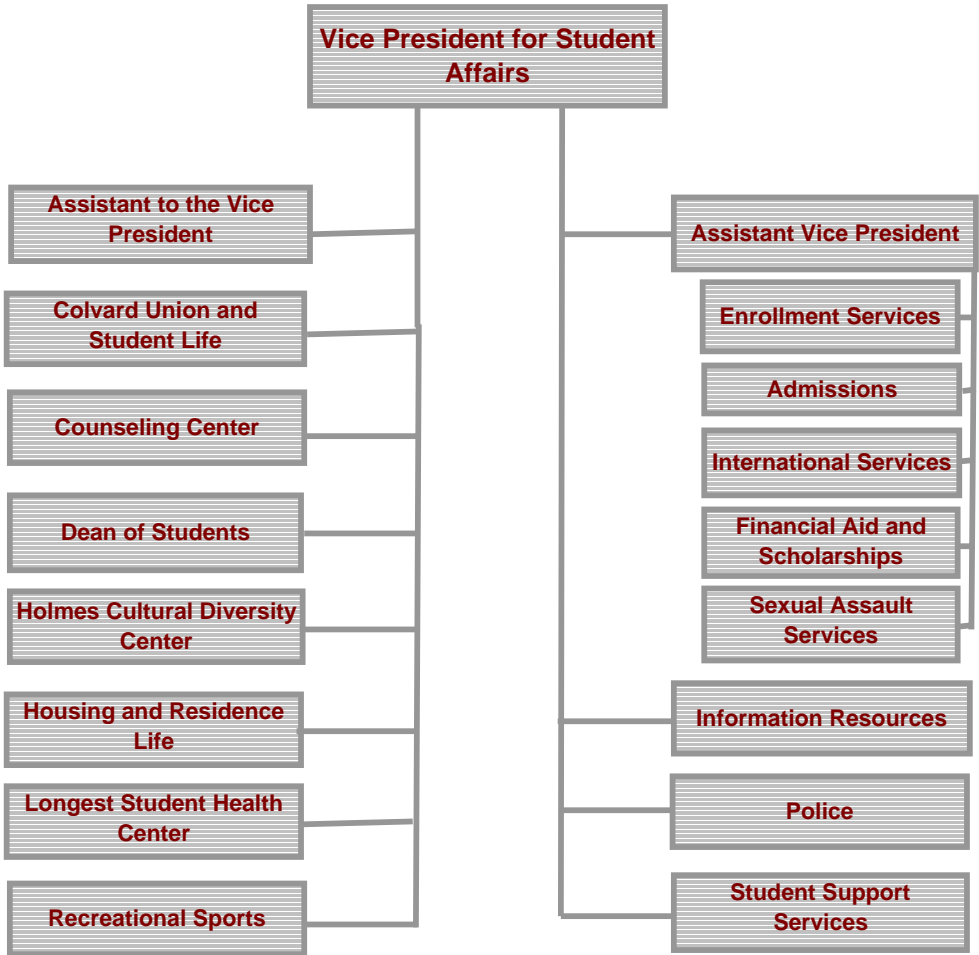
Vice President for Student Affairs

Assistant to the Vice President

Colvard Union and Student Life

Counseling Center

Dean of Students

Holmes Cultural Diversity Center

Housing and Residence Life

Longest Student Health Center

Recreational Sports

Assistant Vice President

Enrollment Services

Admissions

International Services

Financial Aid and Scholarships

Sexual Assault Services

Information Resources

Police

Student Support Services